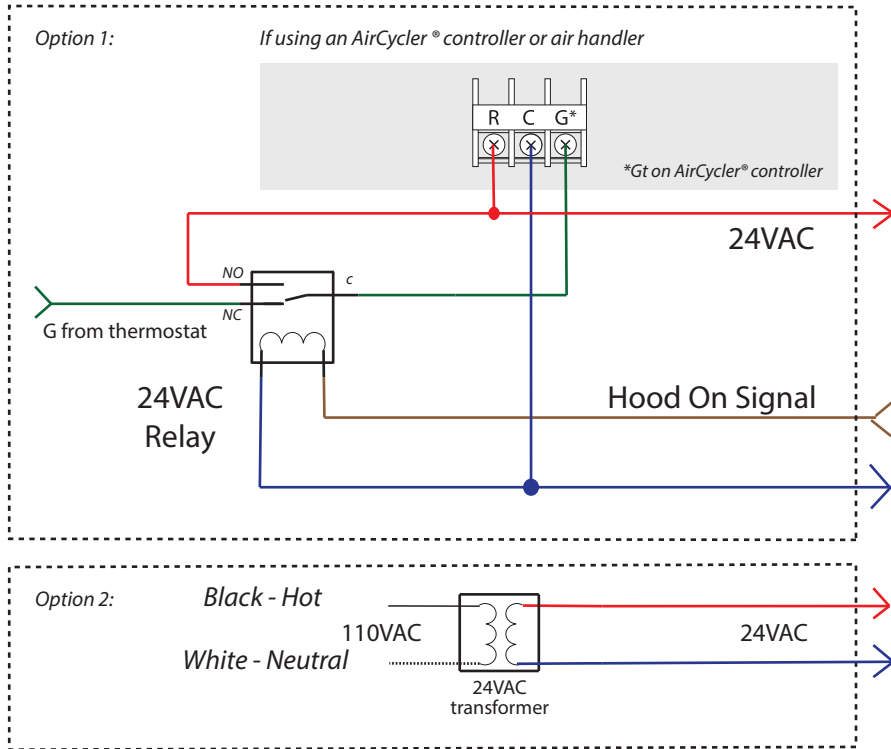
Option 1:

If using an AirCycler ® controller or air handler

R C G*

*Gt on AirCycler® controller

24VAC

NO

c

NC

G from thermostat

24VAC Relay

Hood On Signal

Option 2:

Black - Hot

110VAC

White - Neutral

24VAC

24VAC transformer